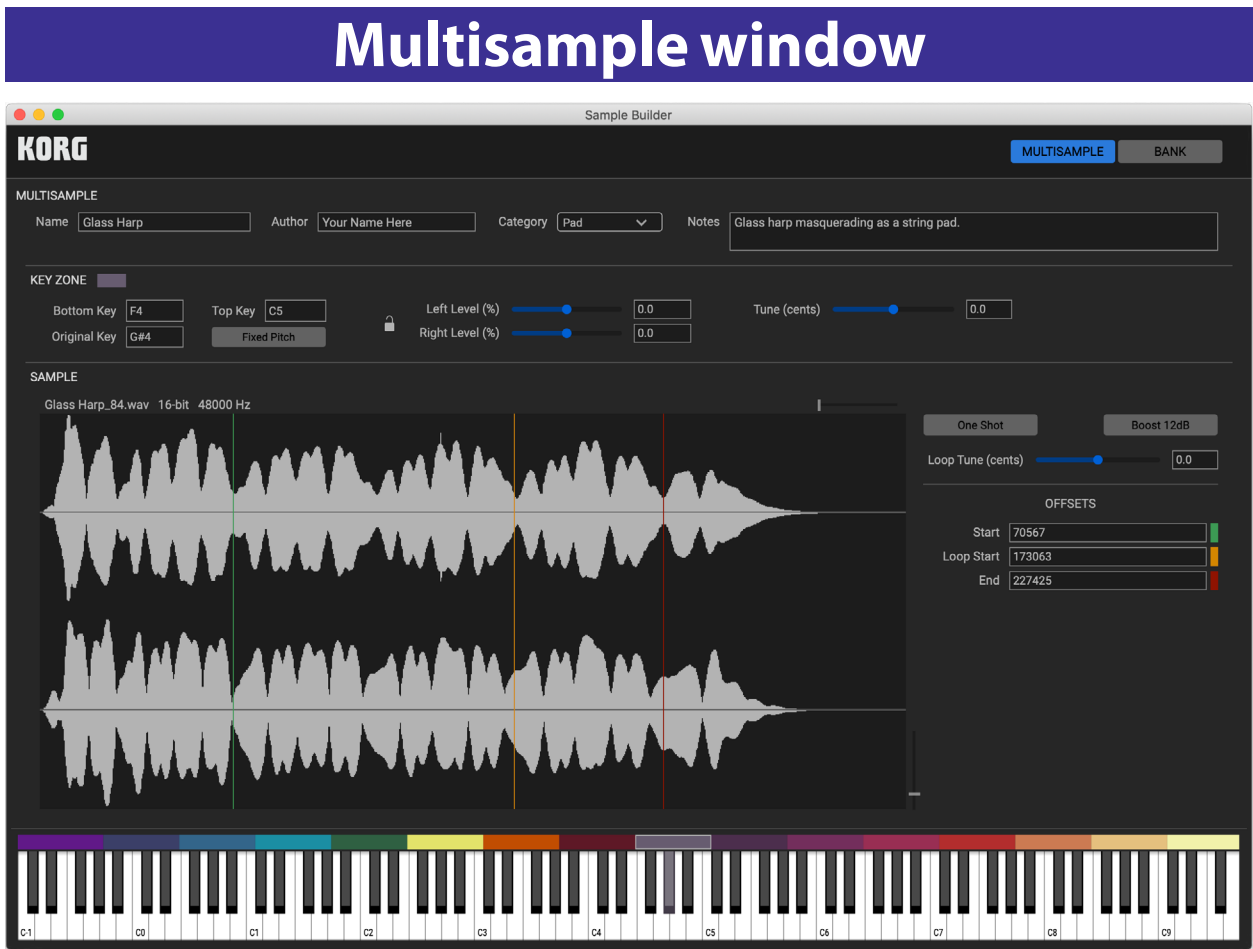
Multisample window

Sample Builder

KORG

MULTISAMPLE BANK

MULTISAMPLE

Name Glass Harp

Author Your Name Here

Category Pad

Notes Glass harp masquerading as a string pad.

KEY ZONE

Bottom Key F4

Top Key C5

Original Key G#4

Fixed Pitch

Left Level (%) 0.0

Right Level (%) 0.0

Tune (cents) 0.0

SAMPLE

Glass Harp_84.wav 16-bit 48000 Hz

One Shot

Boost 12dB

Loop Tune (cents) 0.0

OFFSETS

Start 70567

Loop Start 173063

End 227425

C-1 C0 C1 C2 C3 C4 C5 C6 C7 C8 C9